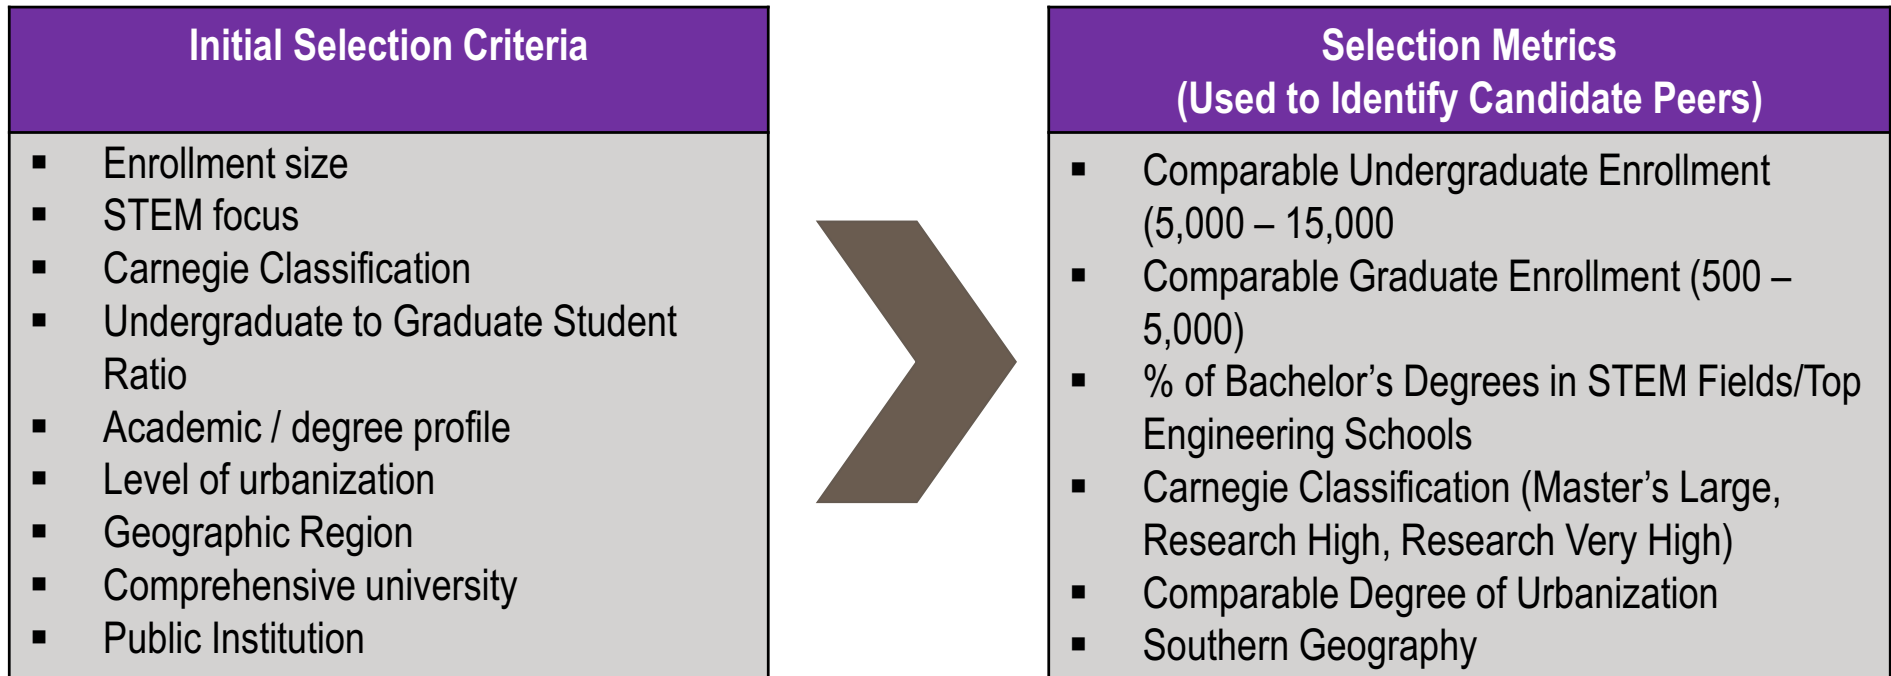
Initial Selection Criteria

- Enrollment size
- STEM focus
- Carnegie Classification
- Undergraduate to Graduate Student Ratio
- Academic / degree profile
- Level of urbanization
- Geographic Region
- Comprehensive university
- Public Institution

Selection Metrics
(Used to Identify Candidate Peers)

- Comparable Undergraduate Enrollment (5,000 – 15,000
- Comparable Graduate Enrollment (500 – 5,000)
- % of Bachelor's Degrees in STEM Fields/Top Engineering Schools
- Carnegie Classification (Master's Large, Research High, Research Very High)
- Comparable Degree of Urbanization
- Southern Geography